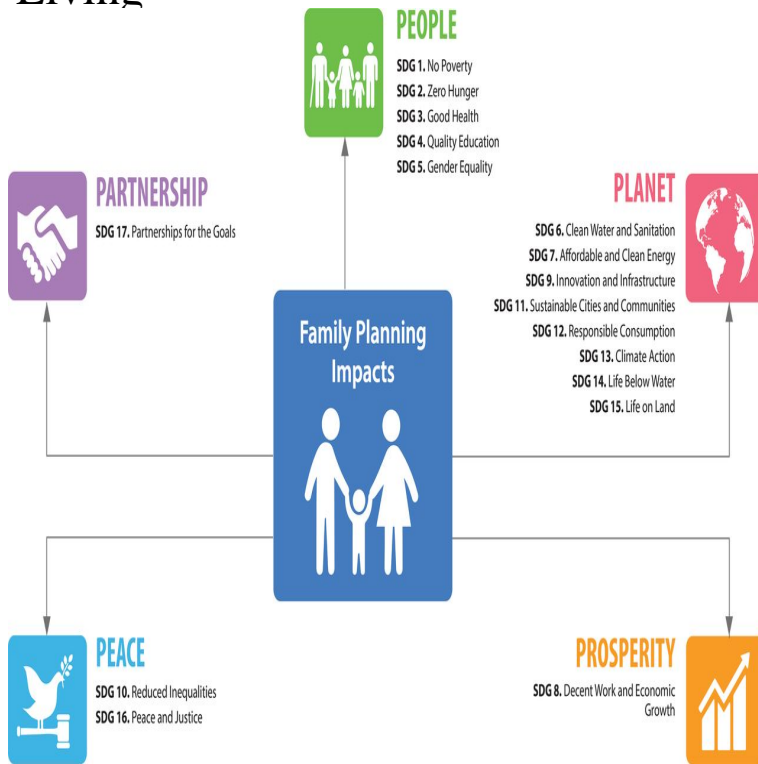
Living

PEOPLE
SDG 1. No Poverty
SDG 2. Zero Hunger
SDG 3. Good Health
SDG 4. Quality Education
SDG 5. Gender Equality

PARTNERSHIP
SDG 17. Partnerships for the Goals

PLANET
SDG 6. Clean Water and Sanitation
SDG 7. Affordable and Clean Energy
SDG 9. Innovation and Infrastructure
SDG 11. Sustainable Cities and Communities
SDG 12. Responsible Consumption
SDG 13. Climate Action
SDG 14. Life Below Water
SDG 15. Life on Land

Family Planning Impacts

PEACE
SDG 10. Reduced Inequalities
SDG 16. Peace and Justice

PROSPERITY
SDG 8. Decent Work and Economic Growth